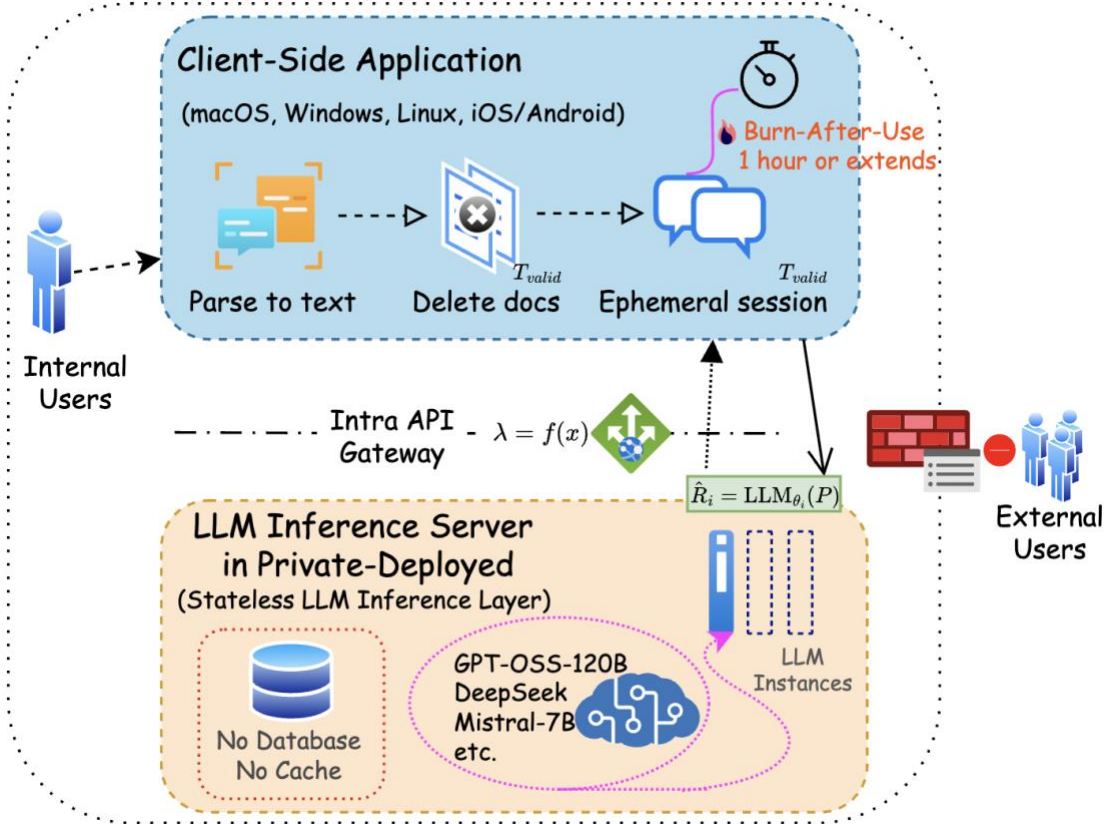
Client-Side Application

(macOS, Windows, Linux, iOS/Android)

Burn-After-Use
1 hour or extends

$T_{valid}$

$T_{valid}$

Parse to text

Delete docs

Ephemeral session

Internal Users

Intra API Gateway

$\lambda = f(x)$

$\hat{R}_i = \mathrm{LLM}_{\theta_i}(P)$

External Users

LLM Inference Server in Private-Deployed
(Stateless LLM Inference Layer)

No Database
No Cache

GPT-OSS-120B
DeepSeek
Mistral-7B
etc.

LLM Instances